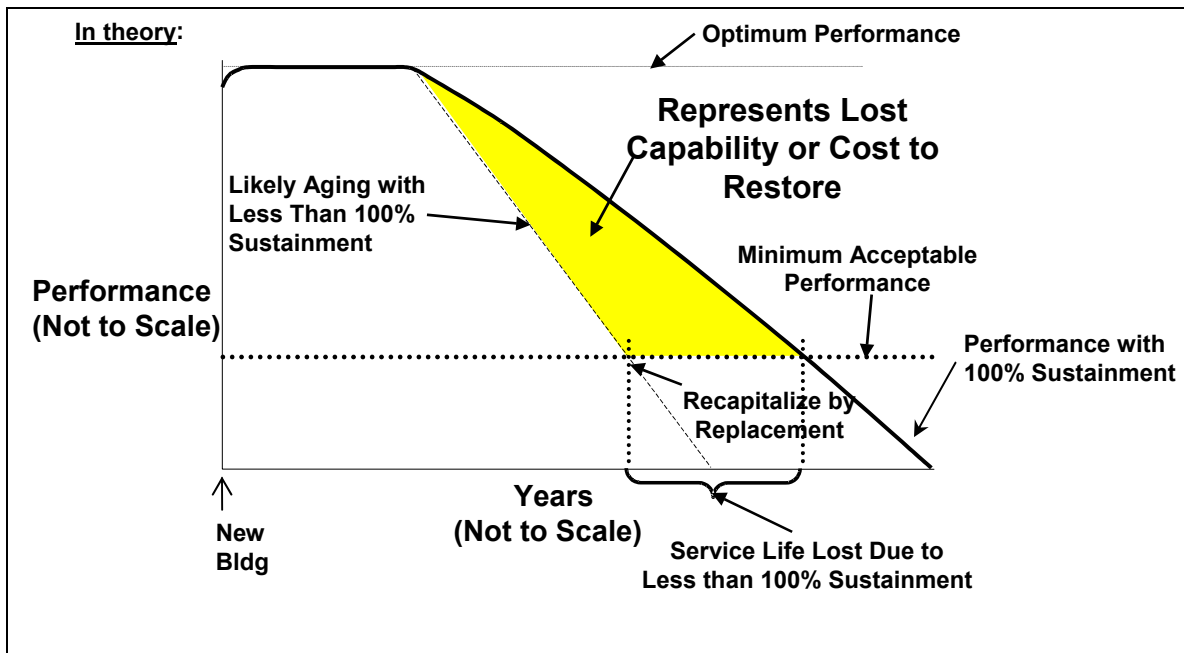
In theory:

Optimum Performance

Represents Lost Capability or Cost to Restore

Likely Aging with Less Than 100% Sustainment

Minimum Acceptable Performance

Performance (Not to Scale)

Performance with 100% Sustainment

Recapitalize by Replacement

Years (Not to Scale)

New Bldg

Service Life Lost Due to Less than 100% Sustainment